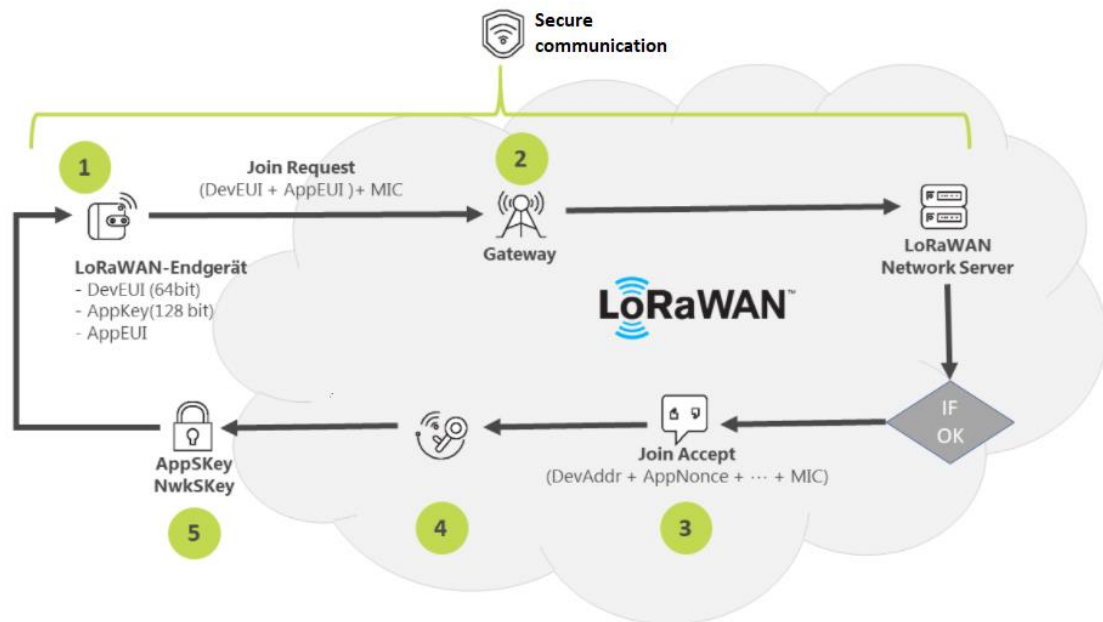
Secure communication

1

Join Request
(DevEUI + AppEUI )+ MIC

2

Gateway

LoRaWAN Network Server

LoRaWAN-Endgerät
- DevEUI (64bit)
- AppKey(128 bit)
- AppEUI

LoRaWAN™

IF OK

AppSKey
NwkSKey

Join Accept
(DevAddr + AppNonce + ⋯ + MIC)

5

4

3